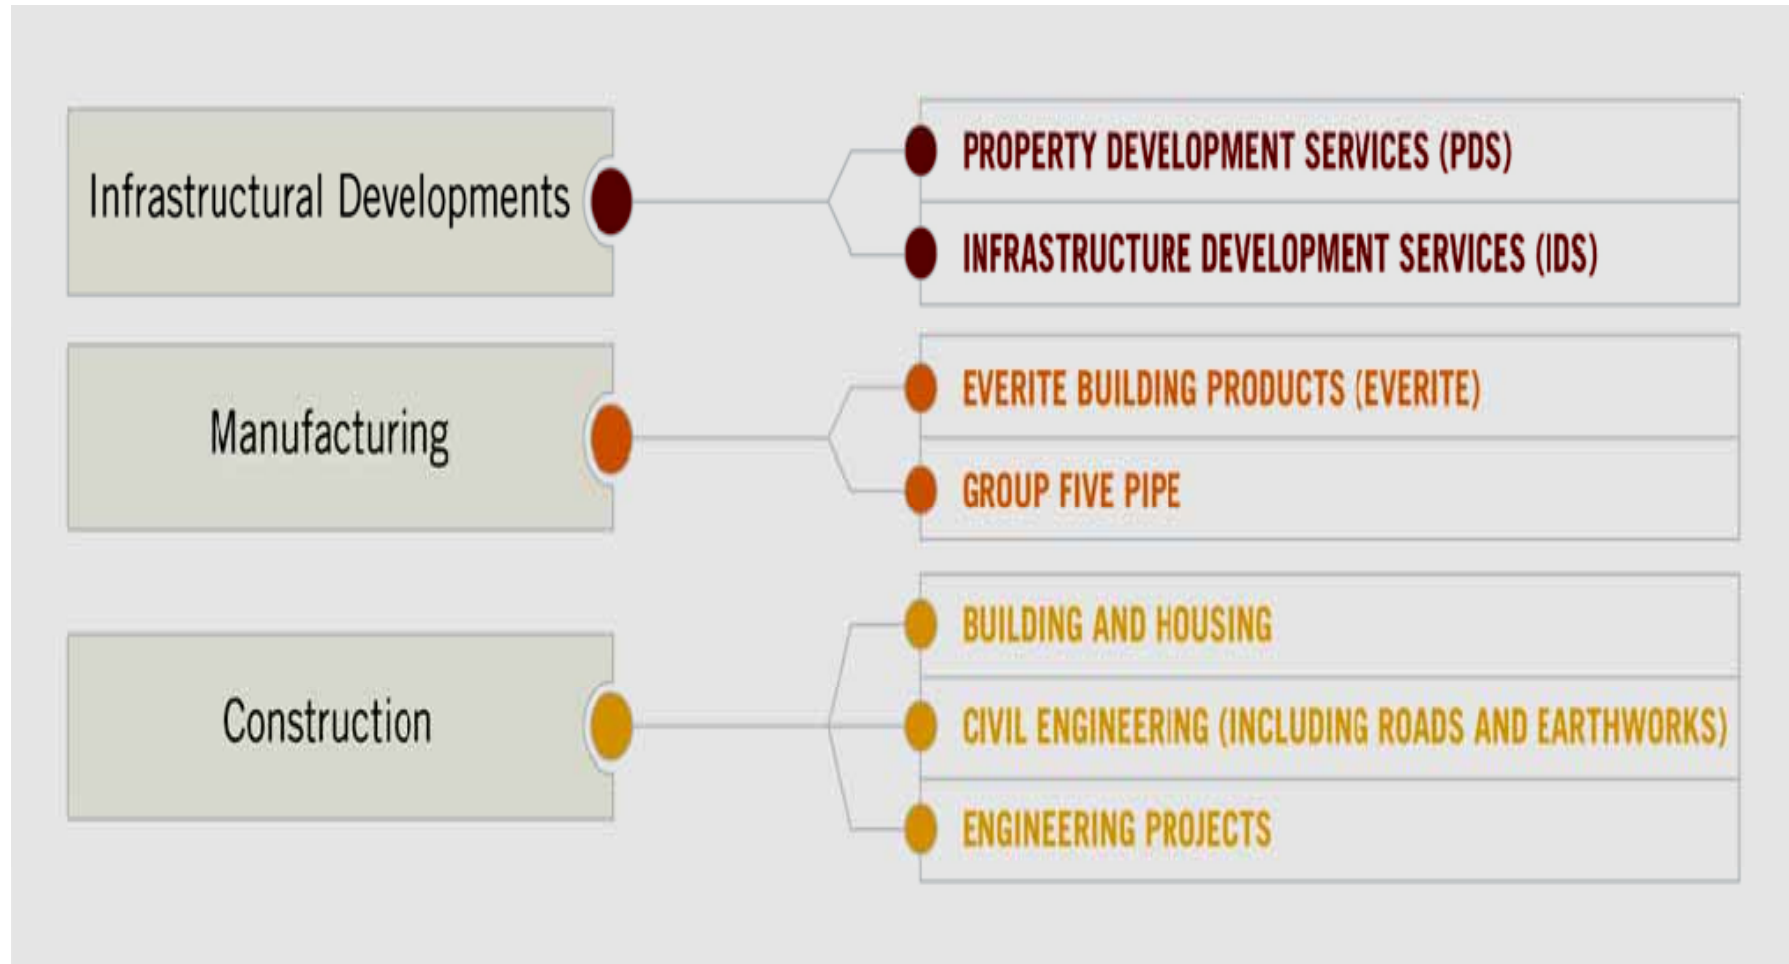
Infrastructural Developments

PROPERTY DEVELOPMENT SERVICES (PDS)

INFRASTRUCTURE DEVELOPMENT SERVICES (IDS)

Manufacturing

EVERITE BUILDING PRODUCTS (EVERITE)

GROUP FIVE PIPE

Construction

BUILDING AND HOUSING

CIVIL ENGINEERING (INCLUDING ROADS AND EARTHWORKS)

ENGINEERING PROJECTS